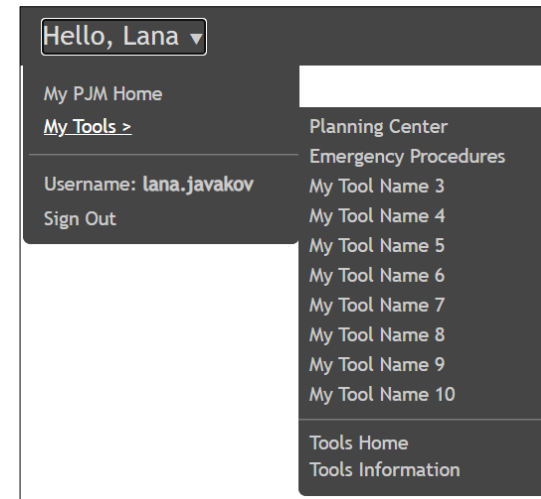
Hello, Lana ▾

My PJM Home
My Tools >

Username: lana.javakov
Sign Out

Planning Center
Emergency Procedures
My Tool Name 3
My Tool Name 4
My Tool Name 5
My Tool Name 6
My Tool Name 7
My Tool Name 8
My Tool Name 9
My Tool Name 10

Tools Home
Tools Information